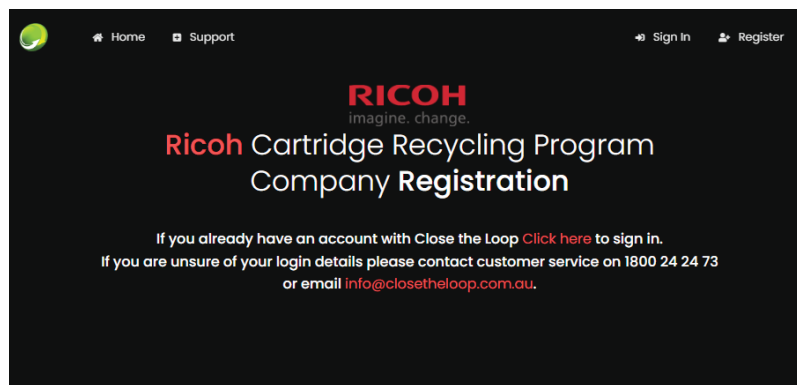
Home Support Sign In Register

RICOH
imagine. change.

Ricoh Cartridge Recycling Program
Company Registration

If you already have an account with Close the Loop Click here to sign in.
If you are unsure of your login details please contact customer service on 1800 24 24 73 or email info@closetheloop.com.au.